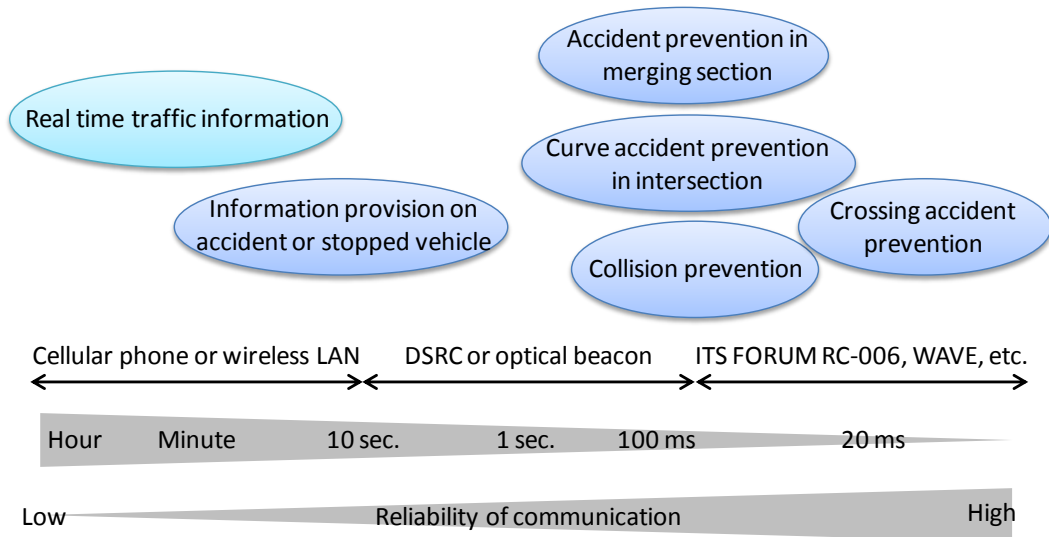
Accident prevention in merging section

Real time traffic information

Curve accident prevention in intersection

Information provision on accident or stopped vehicle

Crossing accident prevention

Collision prevention

Cellular phone or wireless LAN

DSRC or optical beacon

ITS FORUM RC-006, WAVE, etc.

Hour

Minute

10 sec.

1 sec.

100 ms

20 ms

Low

Reliability of communication

High